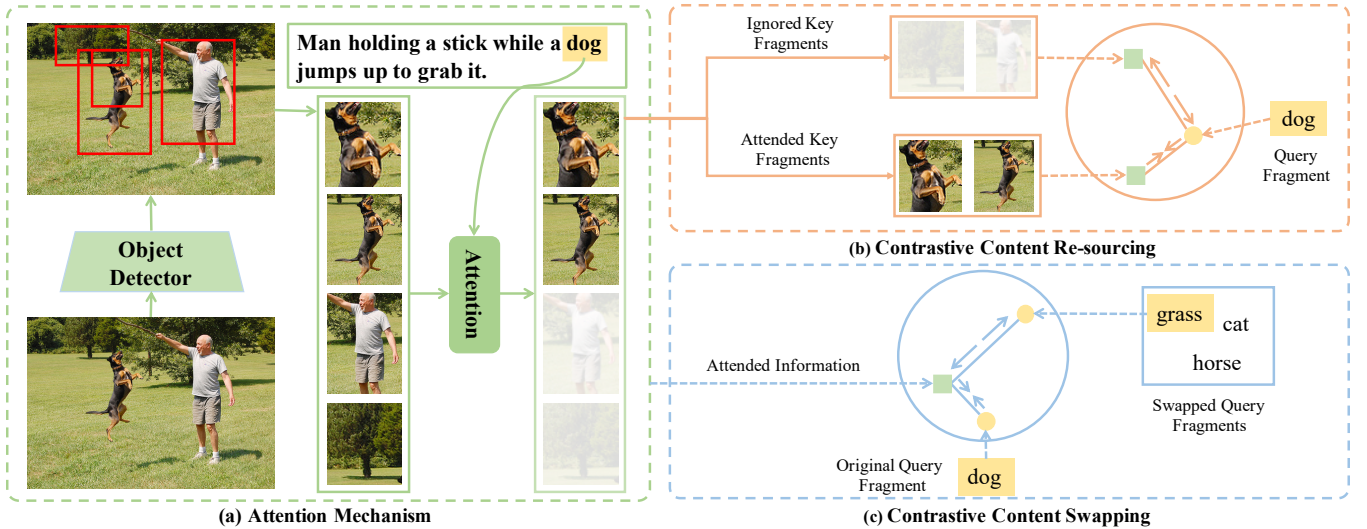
Man holding a stick while a dog jumps up to grab it.

Object Detector

Attention

(a) Attention Mechanism

Ignored Key Fragments

Attended Key Fragments

dog

Query Fragment

(b) Contrastive Content Re-sourcing

Attended Information

grass

cat

horse

Swapped Query Fragments

Original Query Fragment

dog

(c) Contrastive Content Swapping